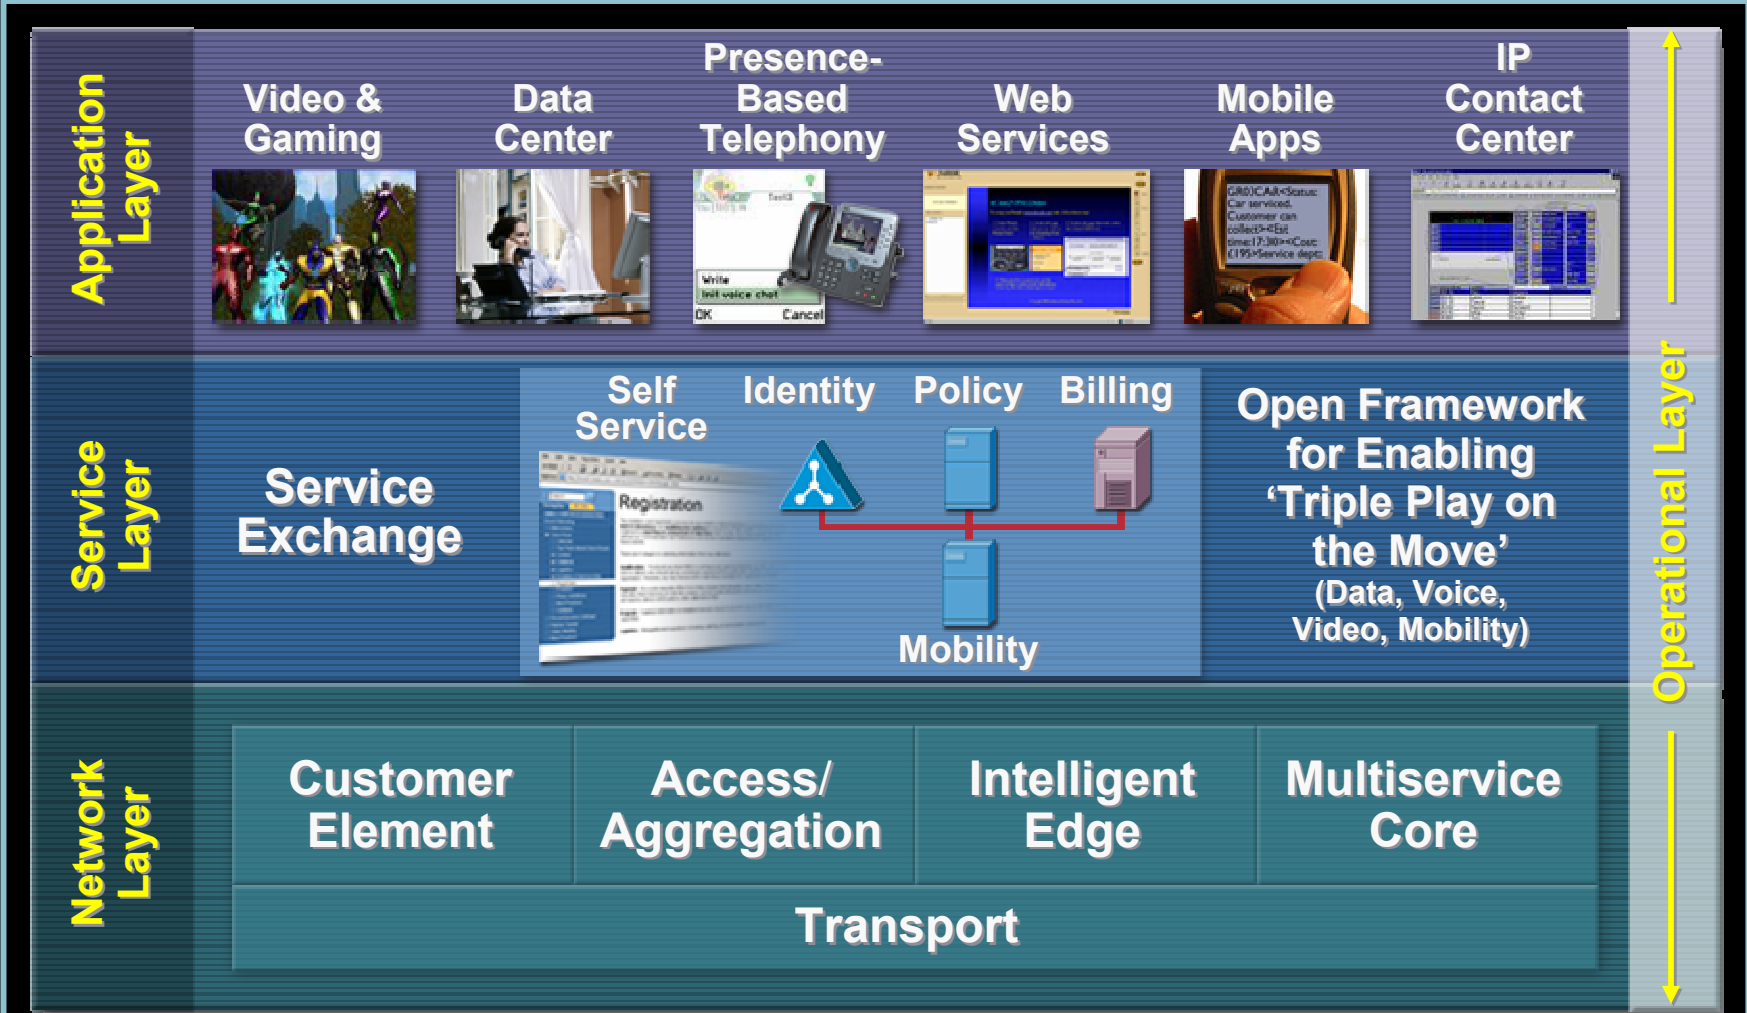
Application Layer

Video & Gaming

Data Center

Presence-Based Telephony

Web Services

Mobile Apps

IP Contact Center

Write
Init voice chat
OK
Cancel

GR0)CAık<Status: Car serviced. Customer can collect><Est time:17:30><Cost: £195>Service dept:

Service Layer

Service Exchange

Self Service

Identity

Policy

Billing

Registration

Mobility

Open Framework for Enabling 'Triple Play on the Move' (Data, Voice, Video, Mobility)

Operational Layer

Network Layer

Customer Element

Access/ Aggregation

Intelligent Edge

Multiservice Core

Transport